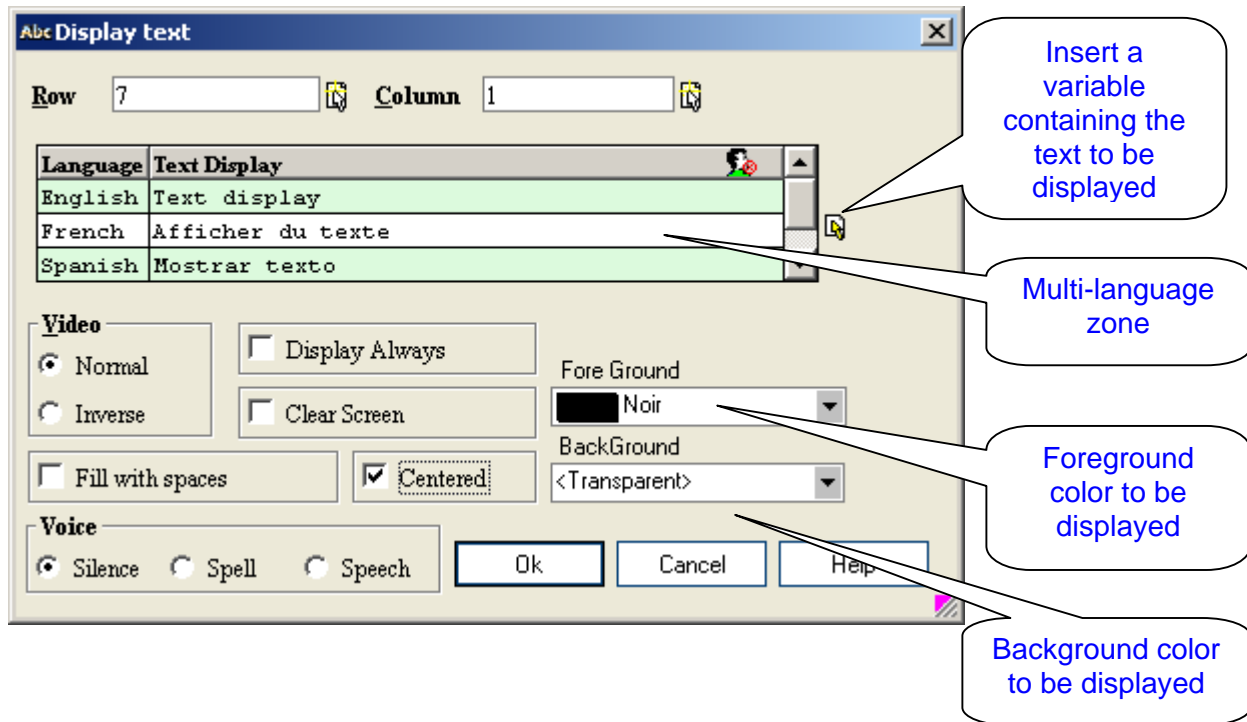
Abc Display text

Row 7 Column 1

| Language | Text Display |
|---|---|
| English | Text display |
| French | Afficher du texte |
| Spanish | Mostrar texto |

Insert a variable containing the text to be displayed

Multi-language zone

Video
Normal
Inverse

Display Always
Clear Screen

Fore Ground
Noir

BackGround
<Transparent>

Fill with spaces
Centered

Foreground color to be displayed

Voice
Silence Spell Speech

Ok Cancel Help

Background color to be displayed